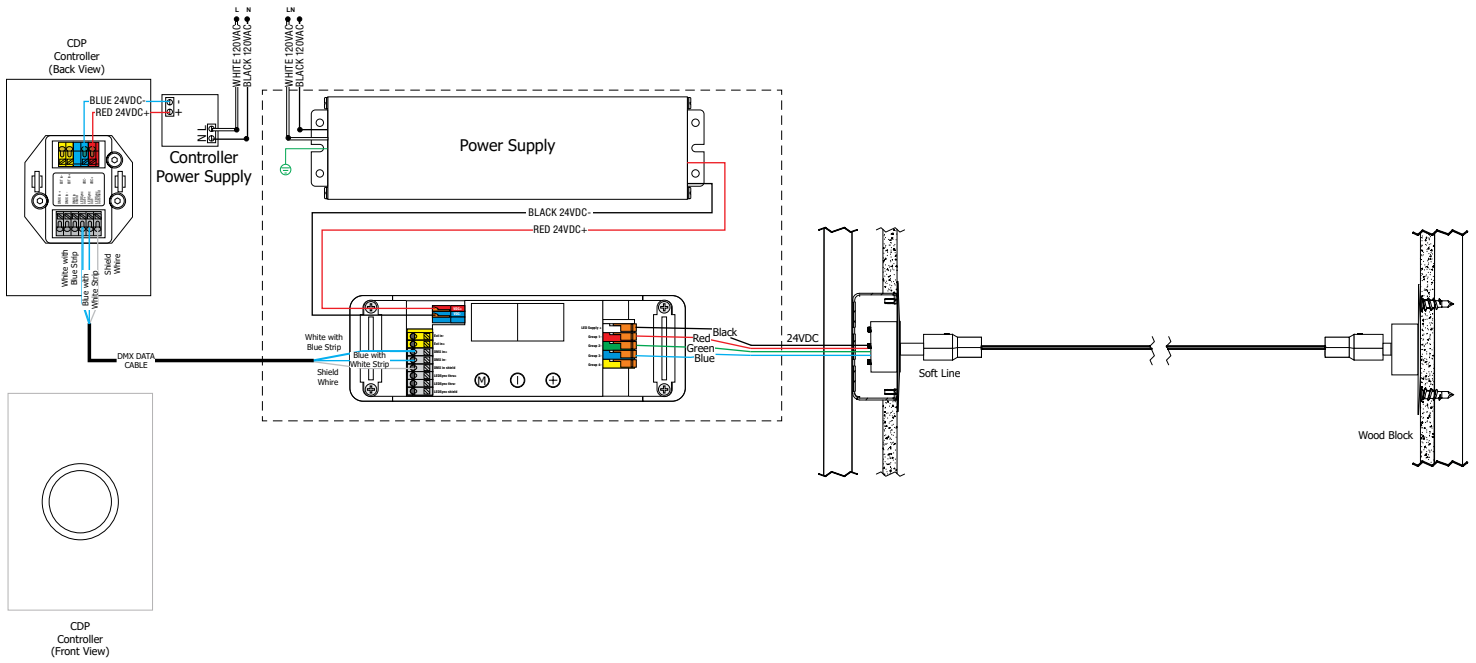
CDP
Controller
(Back View)

L N

WHITE 120VAC
BLACK 120VAC

LN

WHITE 120VAC
BLACK 120VAC

BLUE 24VDC-
RED 24VDC+

-
+

N
L

Controller
Power Supply

Power Supply

BLACK 24VDC-
RED 24VDC+

White with
Blue Strip

Blue with
White Strip

Shield
Wire

DMX DATA
CABLE

White with
Blue Strip

Blue with
White Strip

Shield
Whire

Black
Red
Green
Blue

24VDC

Soft Line

Wood Block

CDP
Controller
(Front View)